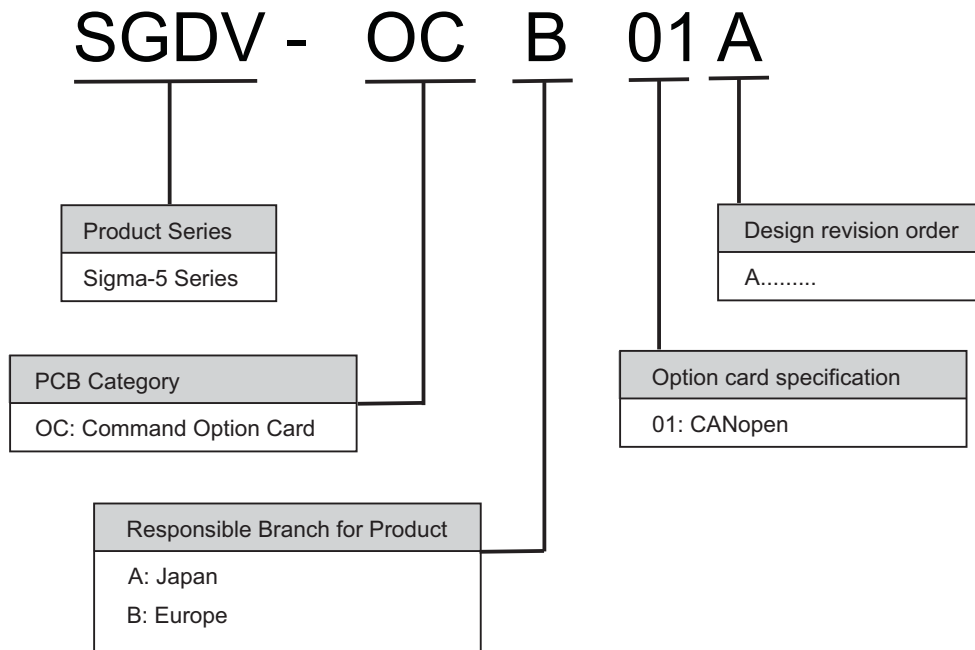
SGDV - OC B 01 A

Product Series
Sigma-5 Series

Design revision order
A.........

PCB Category
OC: Command Option Card

Option card specification
01: CANopen

Responsible Branch for Product
A: Japan
B: Europe